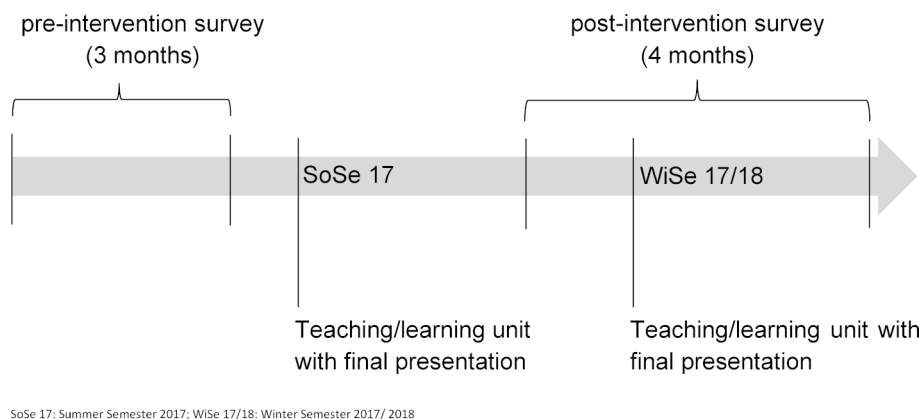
pre-intervention survey
(3 months)

post-intervention survey
(4 months)

SoSe 17

WiSe 17/18

Teaching/learning unit with final presentation

Teaching/learning unit with final presentation

SoSe 17: Summer Semester 2017; WiSe 17/18: Winter Semester 2017/ 2018